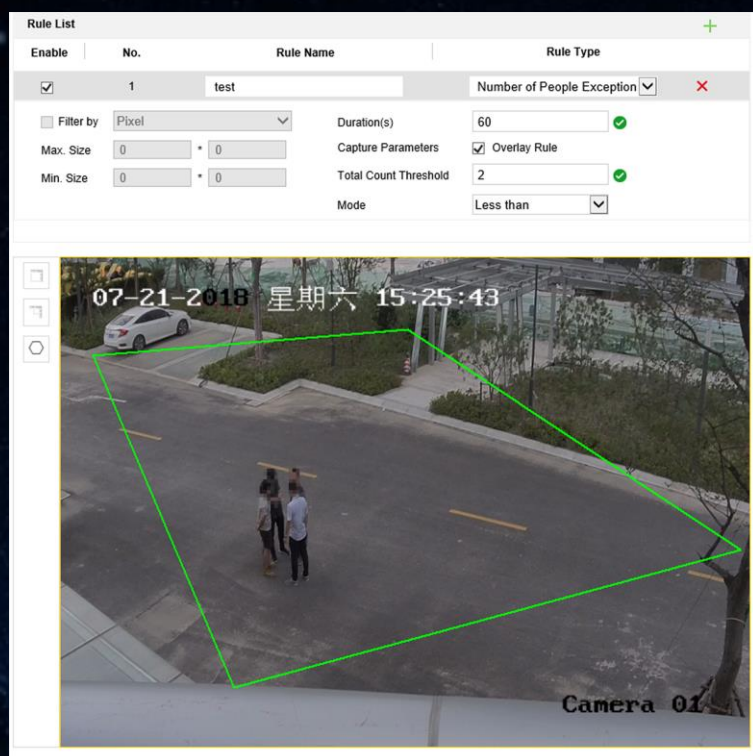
Rule List
+

| Enable | No. | Rule Name | Rule Type |
|---|---|---|---|
| ☑ | 1 | test | Number of People Exception |

Filter by Pixel
Max. Size 0 * 0
Min. Size 0 * 0

Duration(s) 60
Capture Parameters ☑ Overlay Rule
Total Count Threshold 2
Mode Less than

07-21-2018 星期六 15:25:43

Camera 01